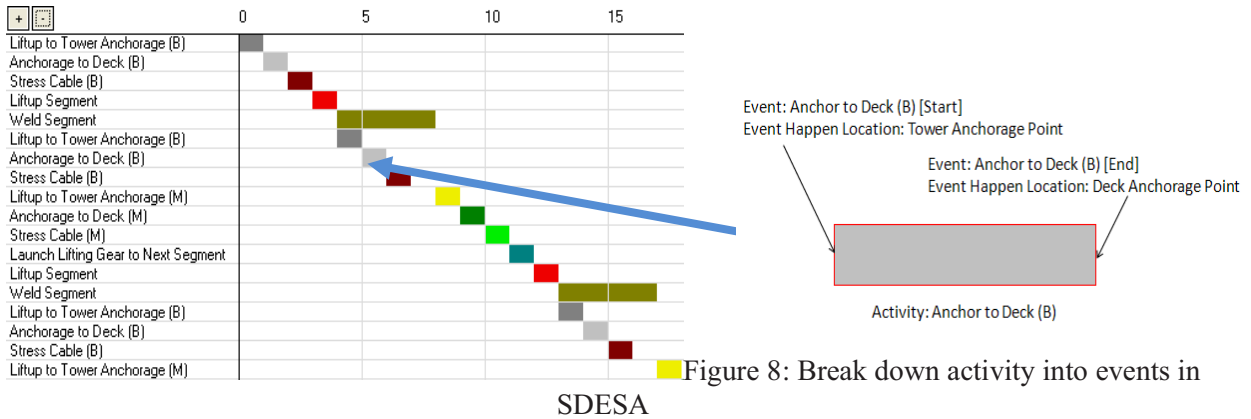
+ -

0 5 10 15

Liftup to Tower Anchorage (B)
Anchorage to Deck (B)
Stress Cable (B)
Liftup Segment
Weld Segment
Liftup to Tower Anchorage (B)
Anchorage to Deck (B)
Stress Cable (B)
Liftup to Tower Anchorage (M)
Anchorage to Deck (M)
Stress Cable (M)
Launch Lifting Gear to Next Segment
Liftup Segment
Weld Segment
Liftup to Tower Anchorage (B)
Anchorage to Deck (B)
Stress Cable (B)
Liftup to Tower Anchorage (M)

Event: Anchor to Deck (B) [Start]
Event Happen Location: Tower Anchorage Point

Event: Anchor to Deck (B) [End]
Event Happen Location: Deck Anchorage Point

Activity: Anchor to Deck (B)

Figure 8: Break down activity into events in SDESA